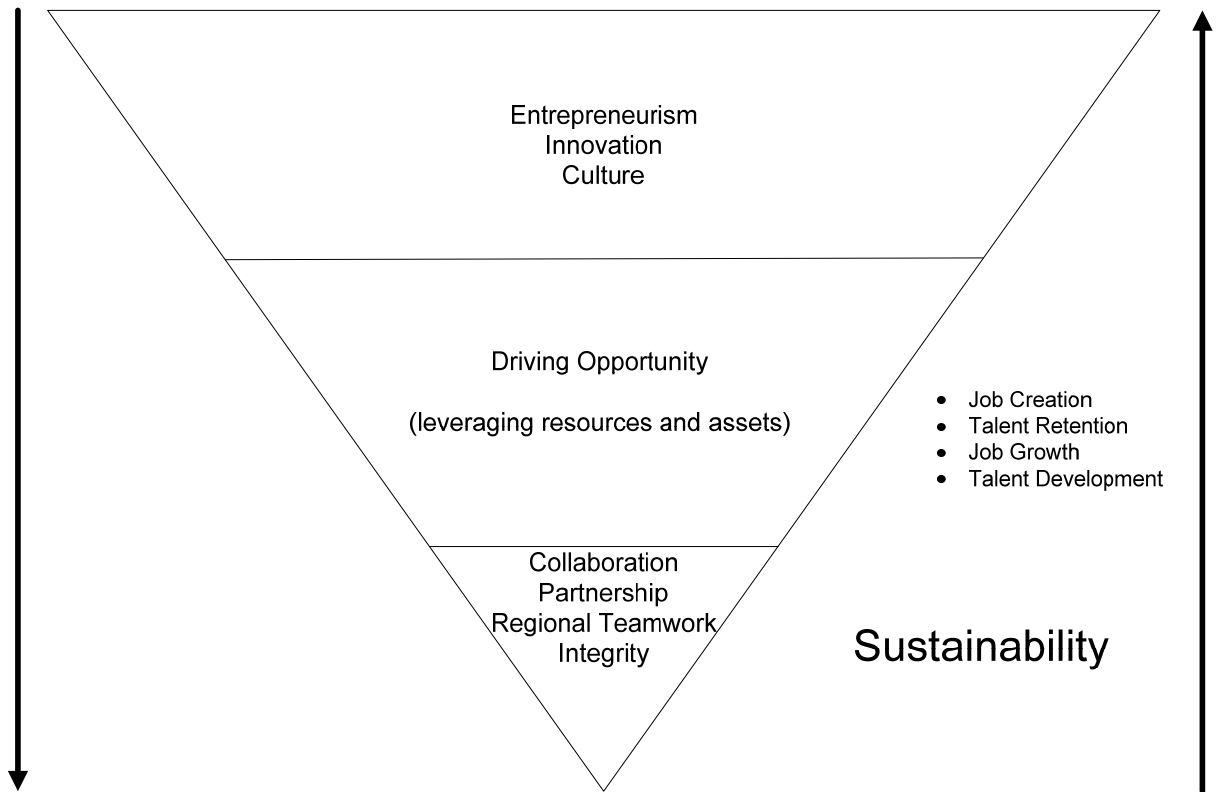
Entrepreneurism
Innovation
Culture

Driving Opportunity

(leveraging resources and assets)

Collaboration
Partnership
Regional Teamwork
Integrity

- Job Creation
- Talent Retention
- Job Growth
- Talent Development

Sustainability